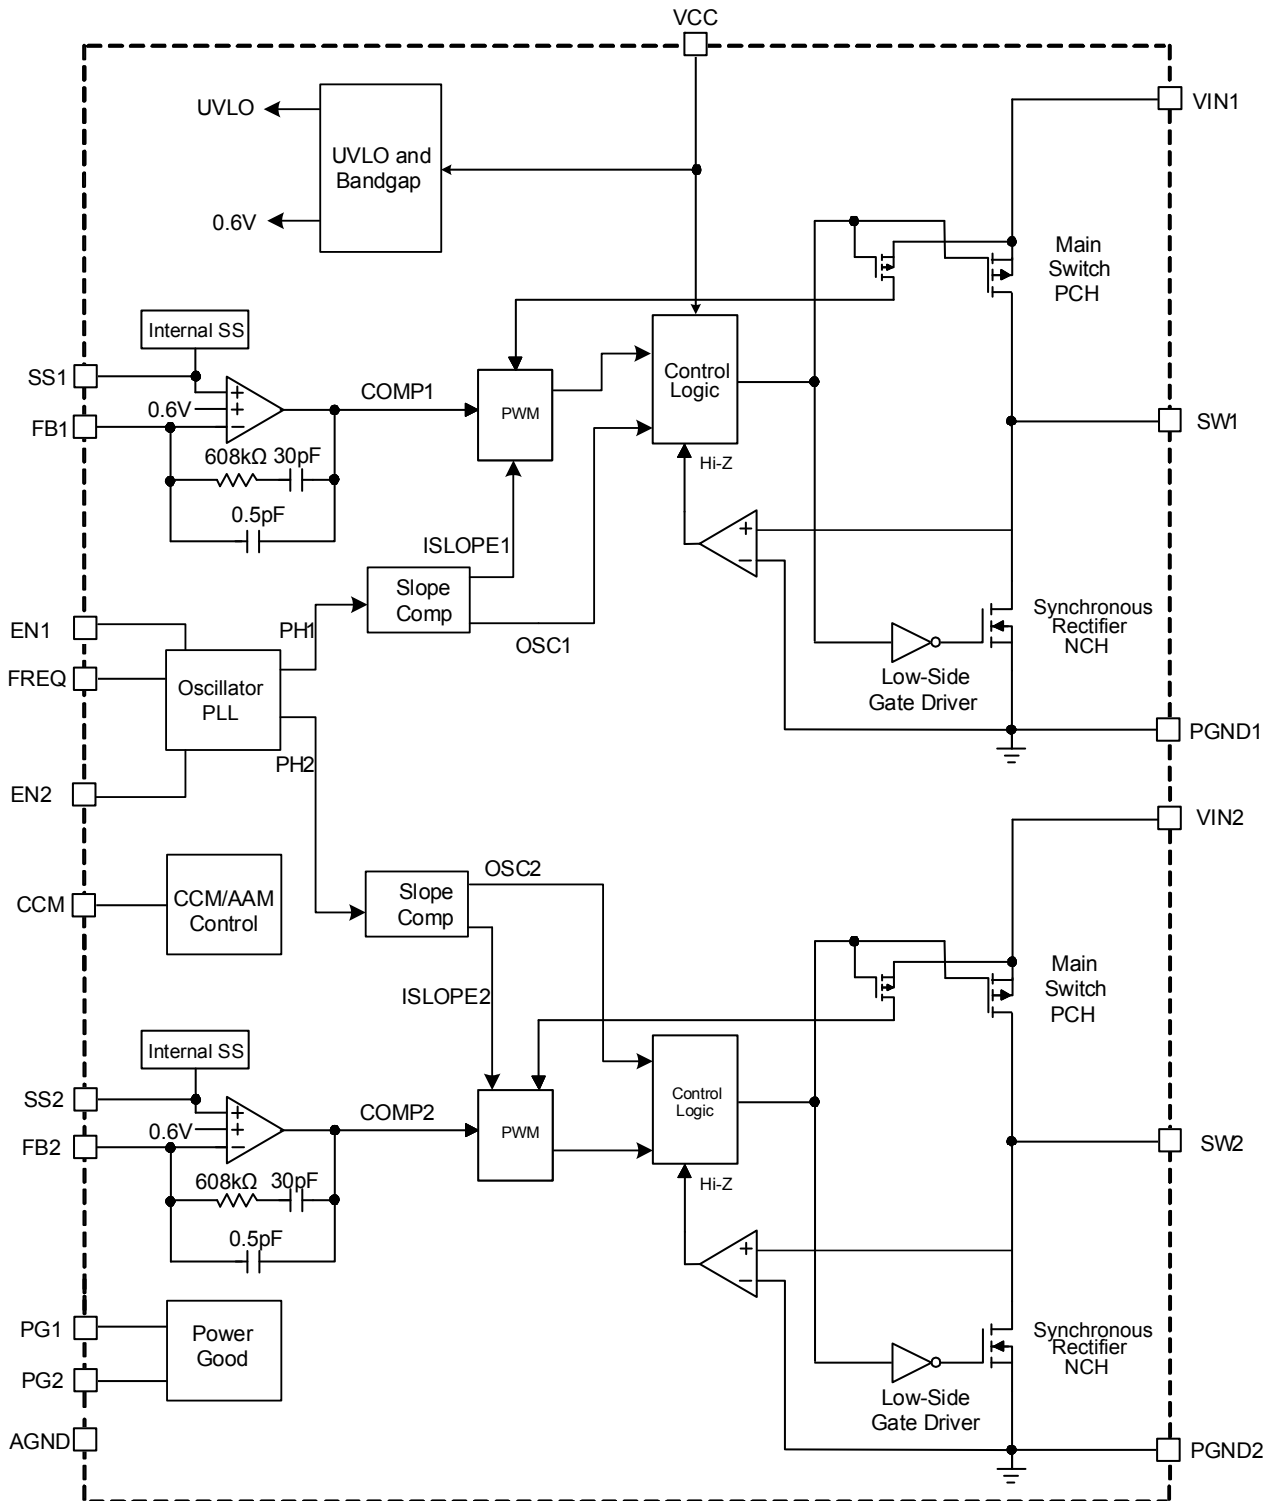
VCC

UVLO

UVLO and Bandgap

0.6V

VIN1

Main Switch PCH

Internal SS

SS1

0.6V

FB1

COMP1

PWM

Control Logic

SW1

608kΩ 30pF

0.5pF

Hi-Z

ISLOPE1

Slope Comp

Synchronous Rectifier NCH

EN1

PH1

OSC1

FREQ

Oscillator PLL

Low-Side Gate Driver

PGND1

PH2

EN2

VIN2

OSC2

CCM

CCM/AAM Control

Slope Comp

Main Switch PCH

ISLOPE2

Internal SS

SS2

COMP2

0.6V

PWM

Control Logic

FB2

SW2

608kΩ 30pF

Hi-Z

0.5pF

PG1

Power Good

Synchronous Rectifier NCH

PG2

Low-Side Gate Driver

AGND

PGND2